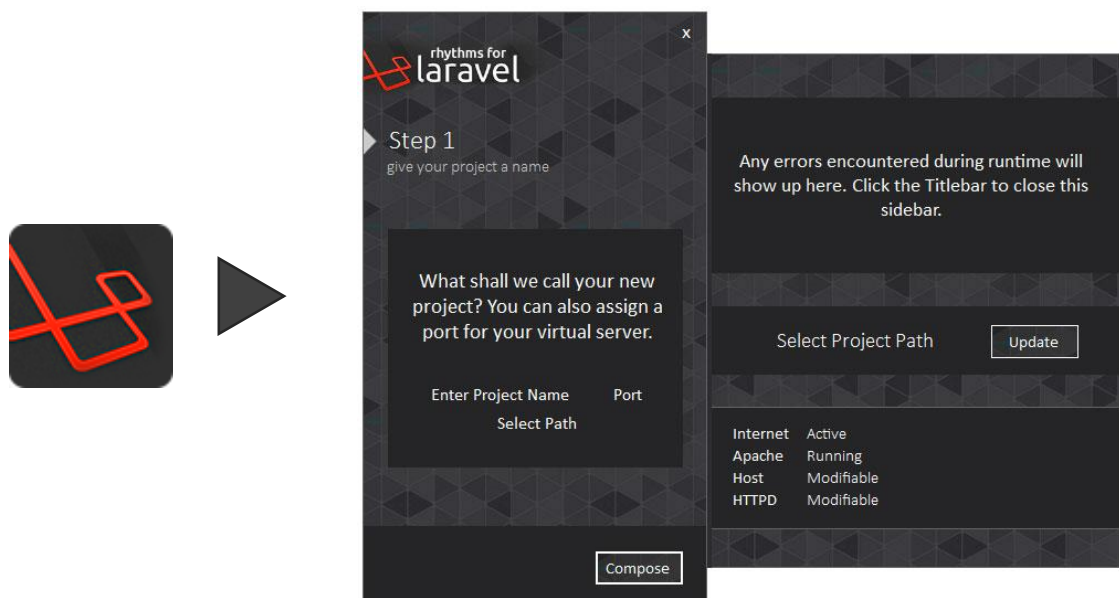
rhythms for
laravel

x

Step 1
give your project a name

What shall we call your new project? You can also assign a port for your virtual server.

Enter Project Name Port
Select Path

Compose

Any errors encountered during runtime will show up here. Click the Titlebar to close this sidebar.

Select Project Path Update

| Internet | Active |
|---|---|
| Apache | Running |
| Host | Modifiable |
| HTTPD | Modifiable |